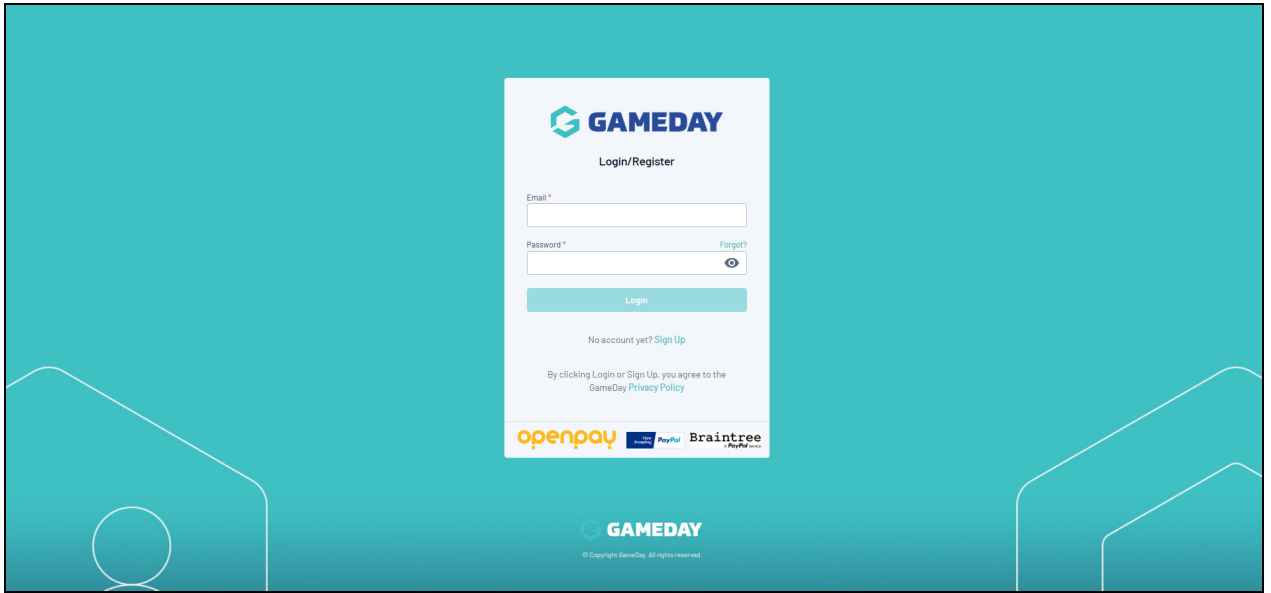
GAMEDAY

Login/Register

Email *

Password *

Forgot?

Login

No account yet? Sign Up

By clicking Login or Sign Up, you agree to the GameDay Privacy Policy

openpay

Now Accepting PayPal

Braintree
A PayPal Service

GAMEDAY

© Copyright GameDay. All rights reserved.